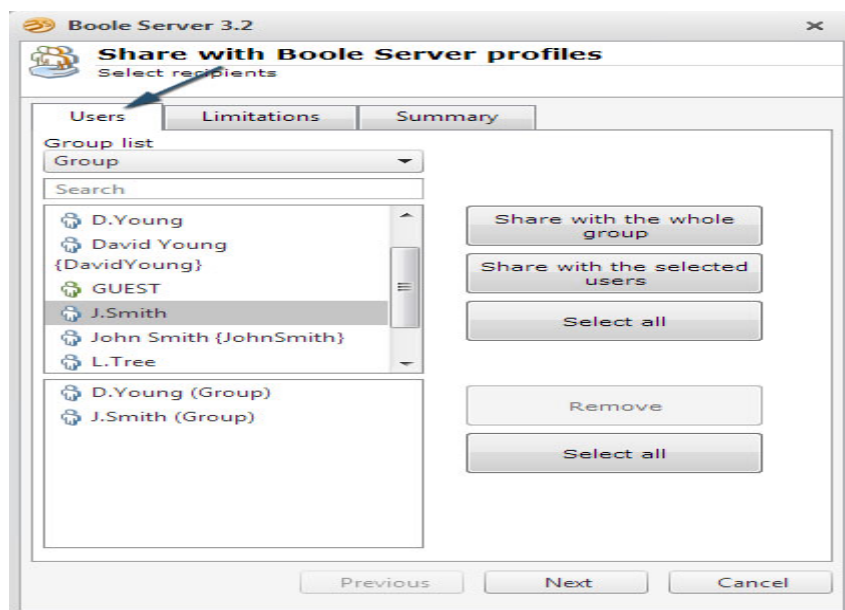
Boole Server 3.2

Share with Boole Server profiles
Select recipients

Users
Limitations
Summary

Group list
Group

Search

D.Young
David Young {DavidYoung}
GUEST
J.Smith
John Smith {JohnSmith}
L.Tree

D.Young (Group)
J.Smith (Group)

Share with the whole group
Share with the selected users
Select all

Remove
Select all

Previous
Next
Cancel